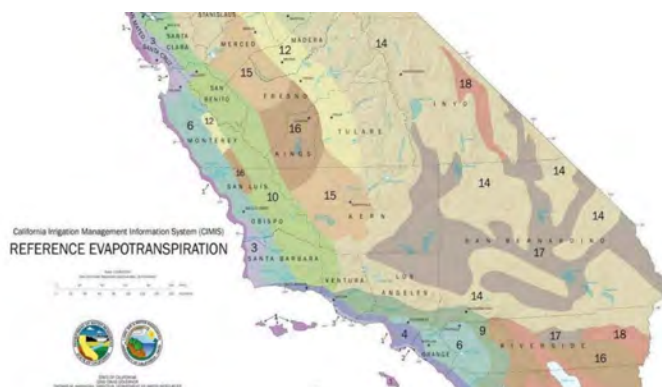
STANISLAUS
SANTA CLARA
MERCED
MADERA
12
14
3
2
15
18
SAN BENITO
FRESNO
INYO
6
12
16
MONTEREY
KINGS
TULARE
16
SAN LUIS OBISPO
10
15
KERN
14
14
14
California Irrigation Management Information System (CIMIS)
REFERENCE EVAPOTRANSPIRATION
3
SANTA BARBARA
SAN BERNARDINO
17
VENTURA
LOS ANGELES
14
4
ORANGE
6
9
RIVERSIDE
17
18
16